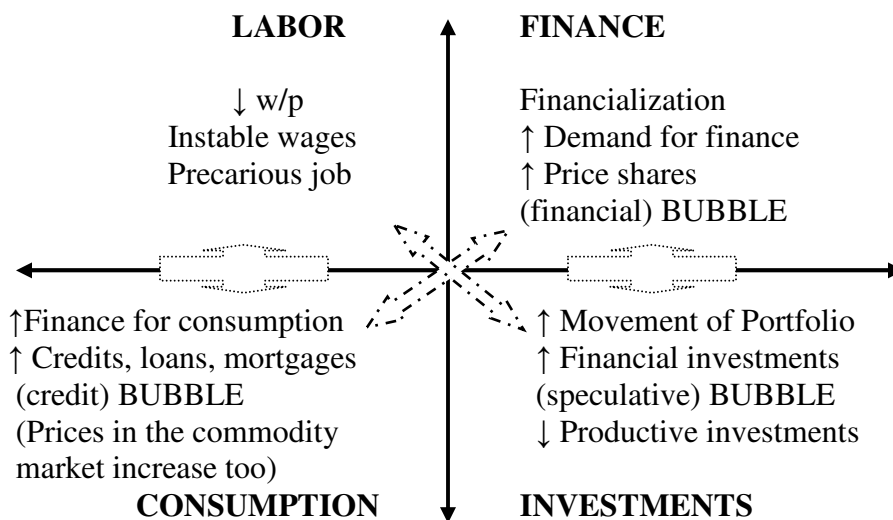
**LABOR**

↓ w/p
Instable wages
Precarious job

**FINANCE**

Financialization
↑ Demand for finance
↑ Price shares
(financial) BUBBLE

↑Finance for consumption
↑ Credits, loans, mortgages
(credit) BUBBLE
(Prices in the commodity market increase too)

**CONSUMPTION**

↑ Movement of Portfolio
↑ Financial investments
(speculative) BUBBLE
↓ Productive investments

**INVESTMENTS**